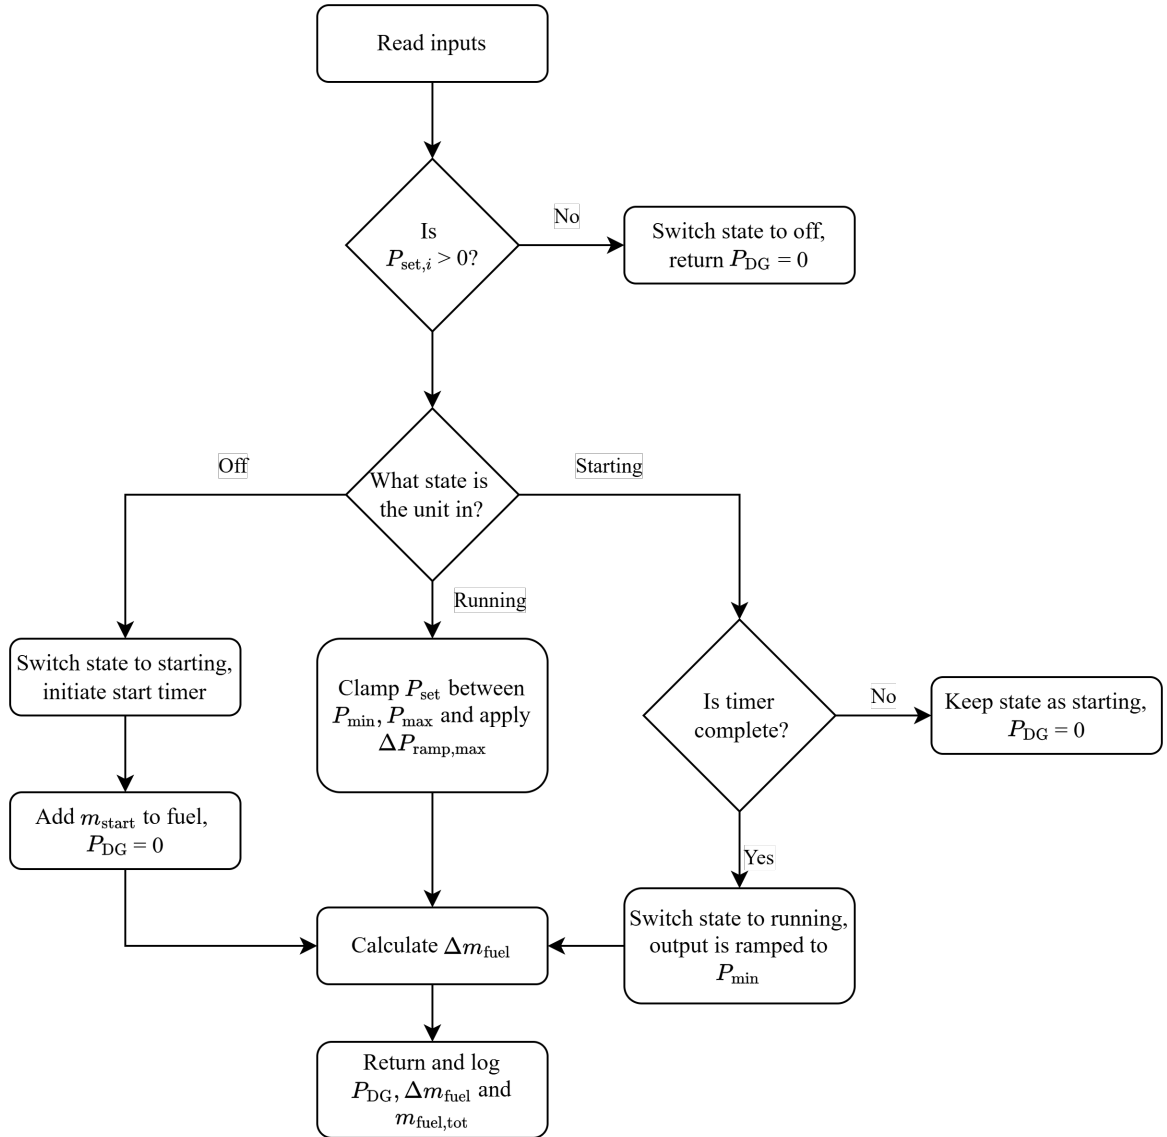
Read inputs

Is $P_{\text{set},i} > 0$?

No

Switch state to off, return $P_{\text{DG}} = 0$

What state is the unit in?

Off

Starting

Running

Switch state to starting, initiate start timer

Add $m_{\text{start}}$ to fuel, $P_{\text{DG}} = 0$

Clamp $P_{\text{set}}$ between $P_{\min}, P_{\max}$ and apply $\Delta P_{\text{ramp,max}}$

Is timer complete?

No

Keep state as starting, $P_{\text{DG}} = 0$

Yes

Switch state to running, output is ramped to $P_{\min}$

Calculate $\Delta m_{\text{fuel}}$

Return and log $P_{\text{DG}}$, $\Delta m_{\text{fuel}}$ and $m_{\text{fuel,tot}}$